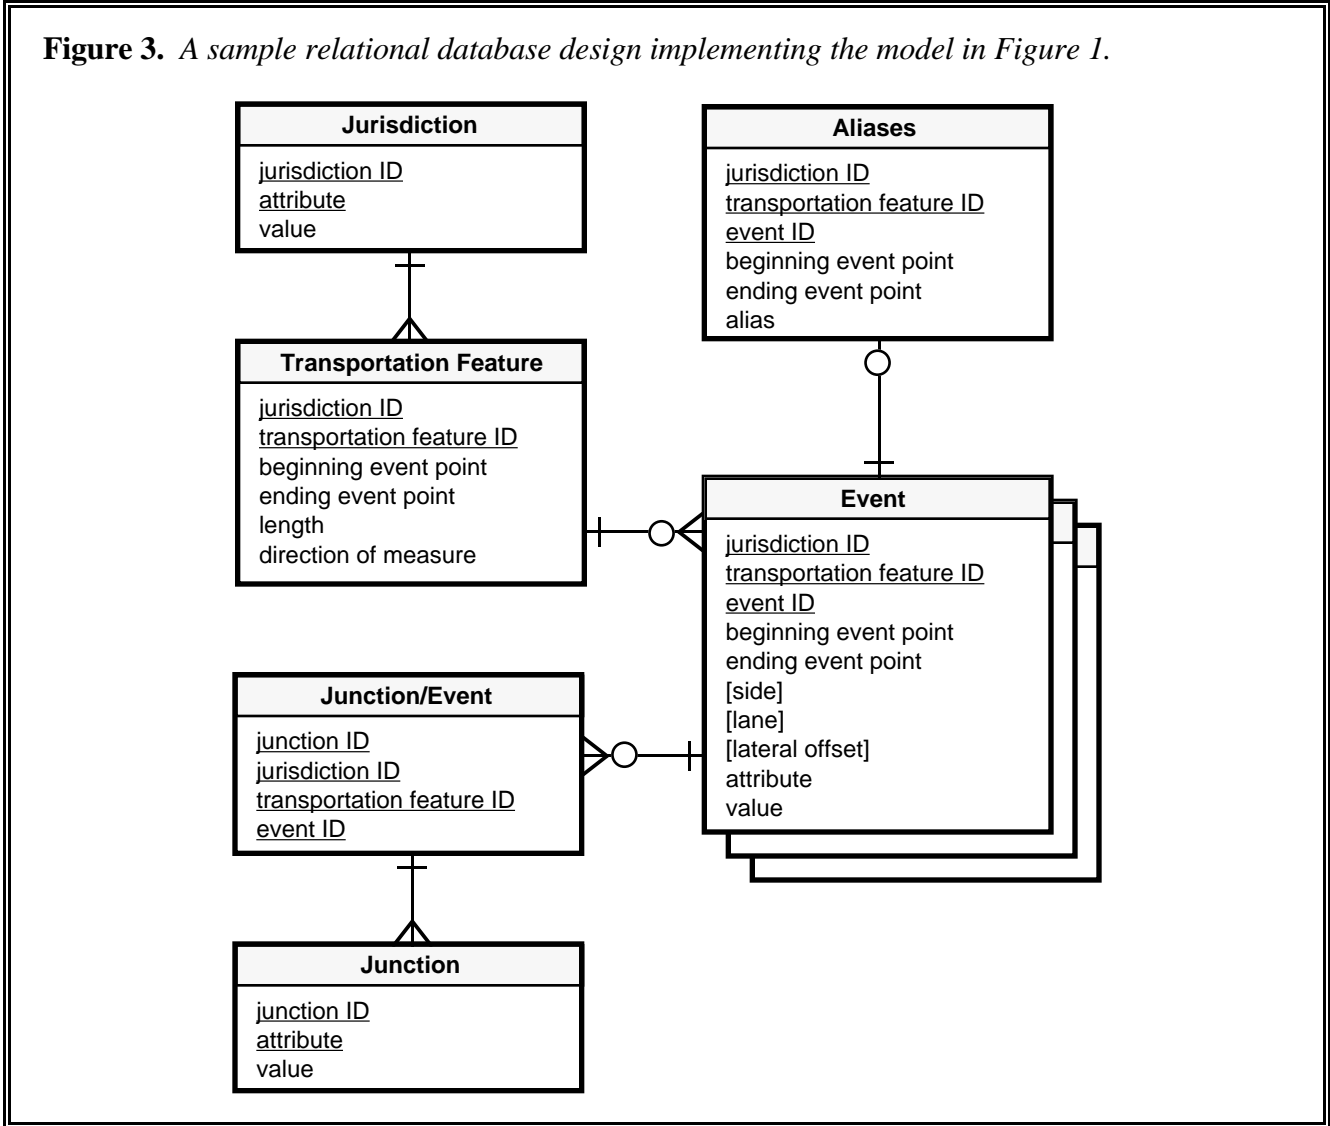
**Figure 3.** *A sample relational database design implementing the model in Figure 1.*

**Jurisdiction**
jurisdiction ID
attribute
value

**Aliases**
jurisdiction ID
transportation feature ID
event ID
beginning event point
ending event point
alias

**Transportation Feature**
jurisdiction ID
transportation feature ID
beginning event point
ending event point
length
direction of measure

**Event**
jurisdiction ID
transportation feature ID
event ID
beginning event point
ending event point
[side]
[lane]
[lateral offset]
attribute
value

**Junction/Event**
junction ID
jurisdiction ID
transportation feature ID
event ID

**Junction**
junction ID
attribute
value